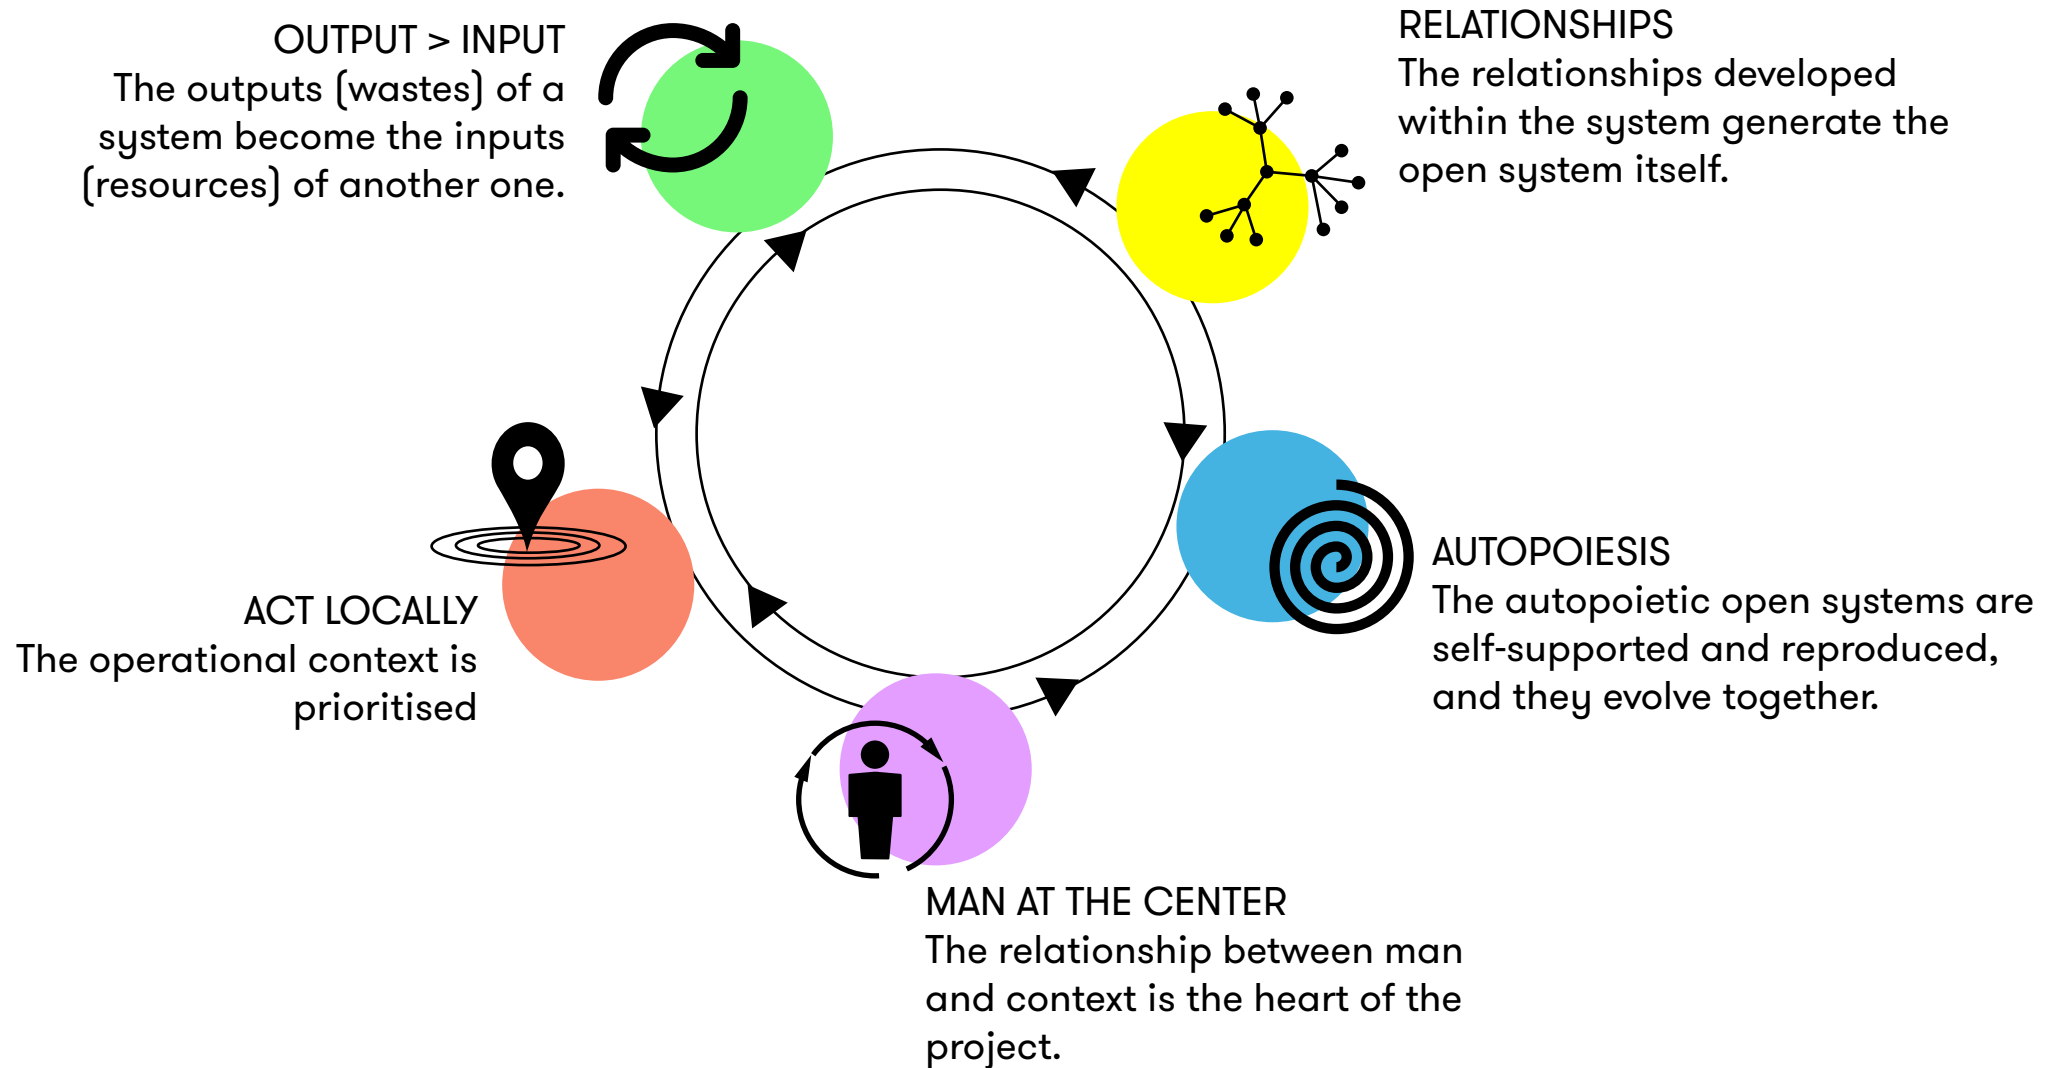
OUTPUT > INPUT
The outputs (wastes) of a system become the inputs (resources) of another one.

RELATIONSHIPS
The relationships developed within the system generate the open system itself.

AUTOPOIESIS
The autopoietic open systems are self-supported and reproduced, and they evolve together.

ACT LOCALLY
The operational context is prioritised

MAN AT THE CENTER
The relationship between man and context is the heart of the project.